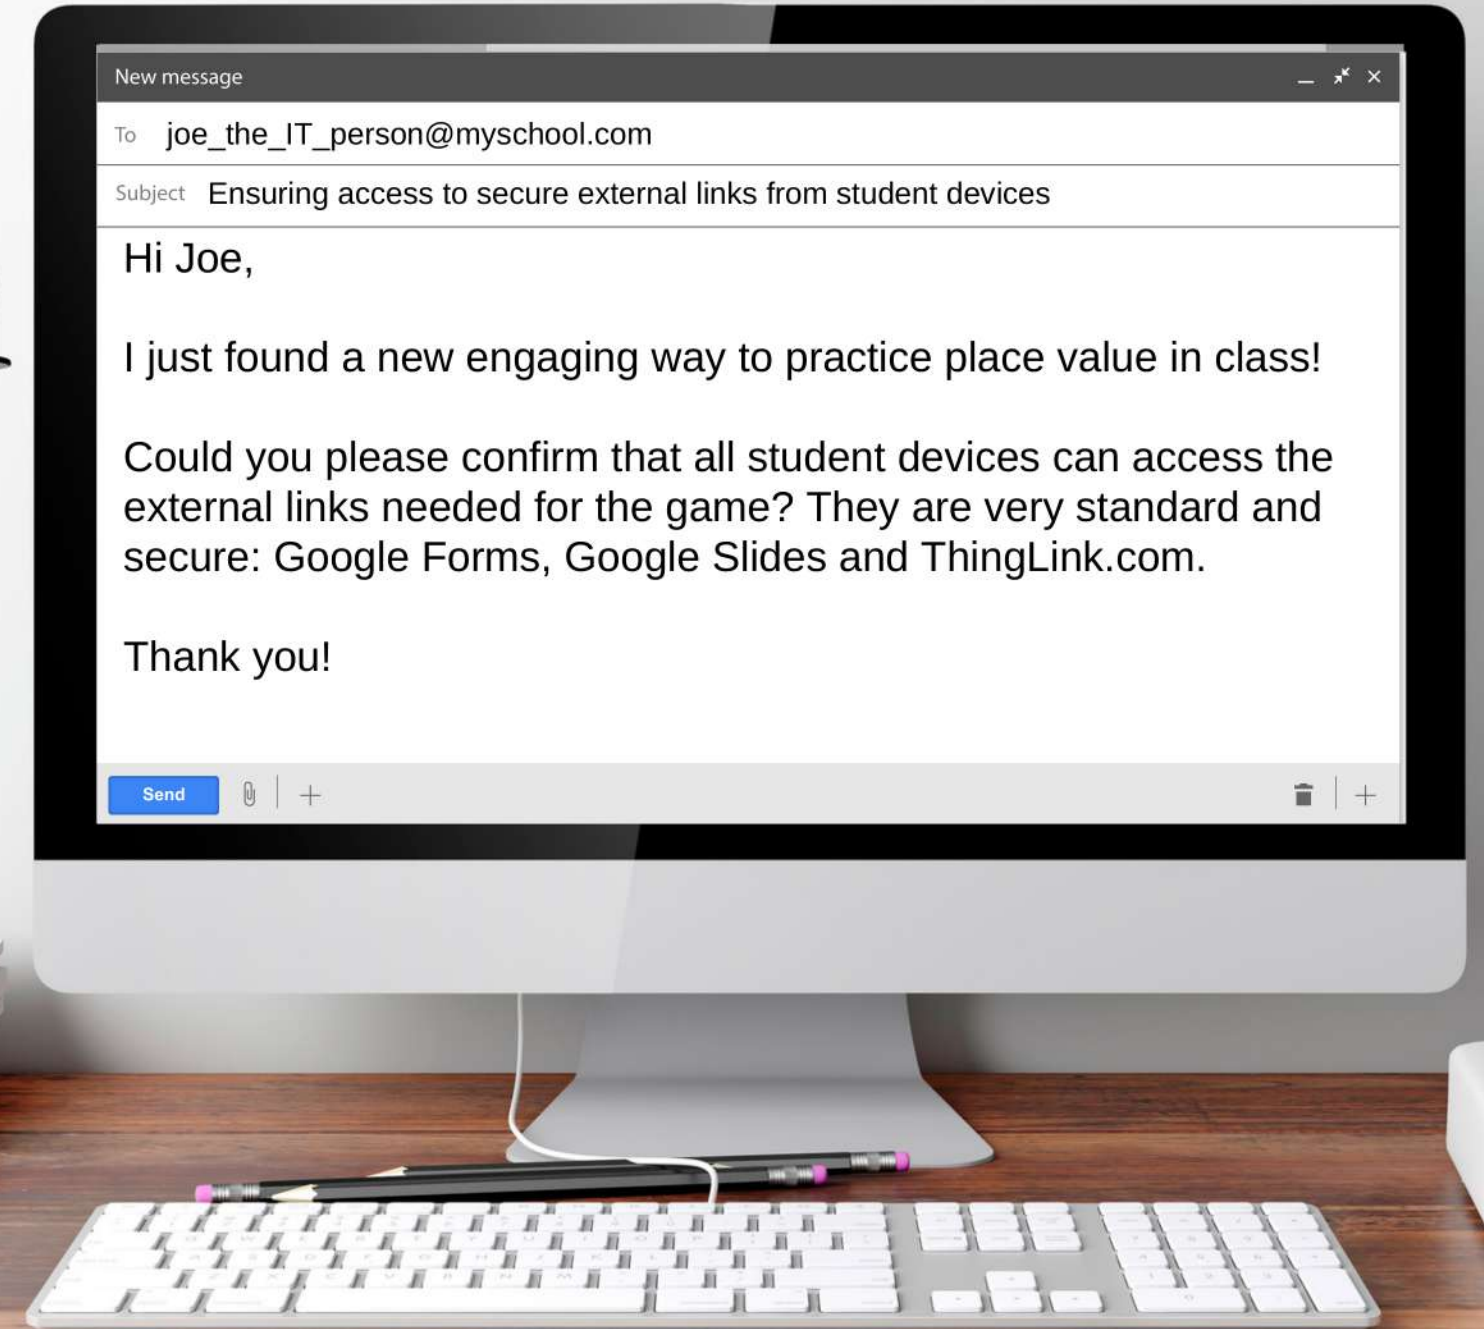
New message

To joe_the_IT_person@myschool.com

Subject Ensuring access to secure external links from student devices

Hi Joe,

I just found a new engaging way to practice place value in class!

Could you please confirm that all student devices can access the external links needed for the game? They are very standard and secure: Google Forms, Google Slides and ThingLink.com.

Thank you!

Send